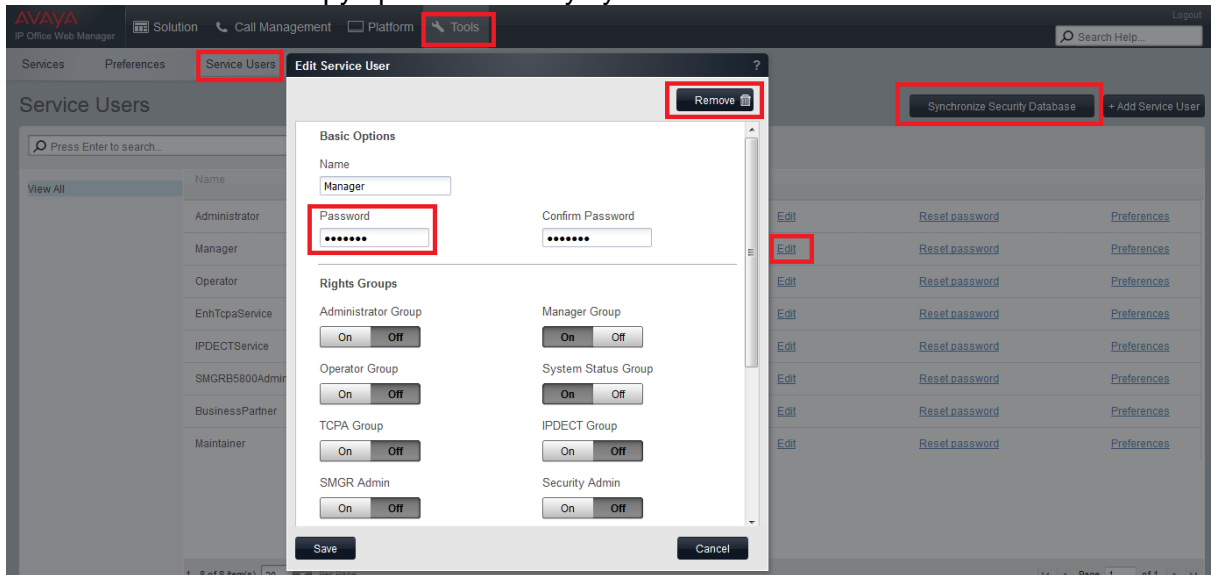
AVAYA
IP Office Web Manager

Solution  Call Management  Platform  Tools

Logout

Search Help...

Services  Preferences  Service Users

Service Users

Synchronize Security Database  + Add Service User

Press Enter to search...

View All

Name

Administrator
Manager
Operator
EnhTcpaService
IPDECTService
SMGRB5800Admin
BusinessPartner
Maintainer

| Edit | Reset password | Preferences |
|---|---|---|
| Edit | Reset password | Preferences |
| Edit | Reset password | Preferences |
| Edit | Reset password | Preferences |
| Edit | Reset password | Preferences |
| Edit | Reset password | Preferences |
| Edit | Reset password | Preferences |
| Edit | Reset password | Preferences |

Edit Service User  ?

Remove

Basic Options

Name
Manager

Password
•••••••

Confirm Password
•••••••

Rights Groups

Administrator Group
On Off

Manager Group
On Off

Operator Group
On Off

System Status Group
On Off

TCPA Group
On Off

IPDECT Group
On Off

SMGR Admin
On Off

Security Admin
On Off

Save  Cancel

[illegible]